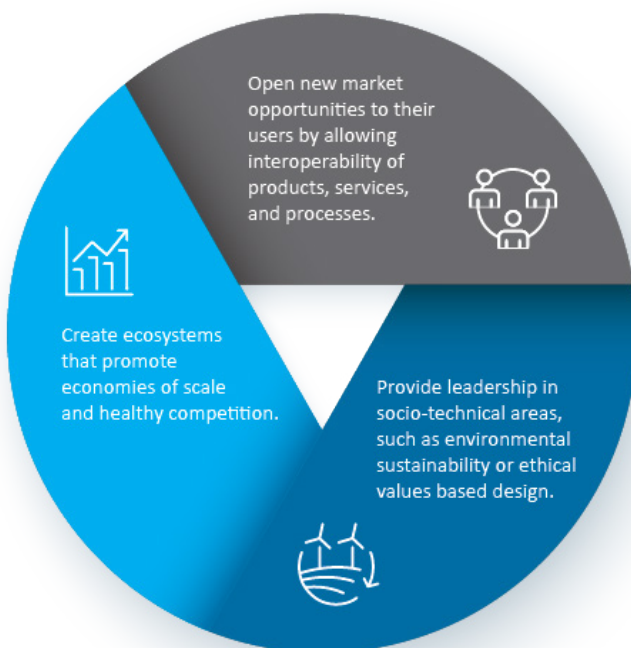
Open new market opportunities to their users by allowing interoperability of products, services, and processes.

Create ecosystems that promote economies of scale and healthy competition.

Provide leadership in socio-technical areas, such as environmental sustainability or ethical values based design.